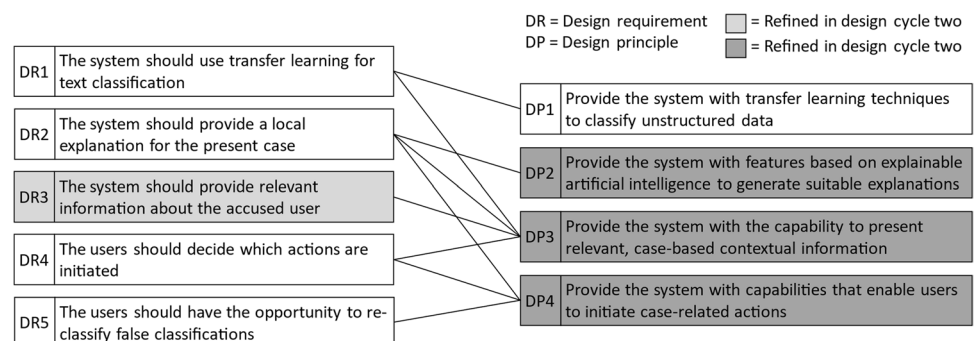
DR = Design requirement
DP = Design principle

= Refined in design cycle two
= Refined in design cycle two

| | |
|---|---|
| DR1 | The system should use transfer learning for text classification |
| DR2 | The system should provide a local explanation for the present case |
| DR3 | The system should provide relevant information about the accused user |
| DR4 | The users should decide which actions are initiated |
| DR5 | The users should have the opportunity to reclassify false classifications |

| | |
|---|---|
| DP1 | Provide the system with transfer learning techniques to classify unstructured data |
| DP2 | Provide the system with features based on explainable artificial intelligence to generate suitable explanations |
| DP3 | Provide the system with the capability to present relevant, case-based contextual information |
| DP4 | Provide the system with capabilities that enable users to initiate case-related actions |